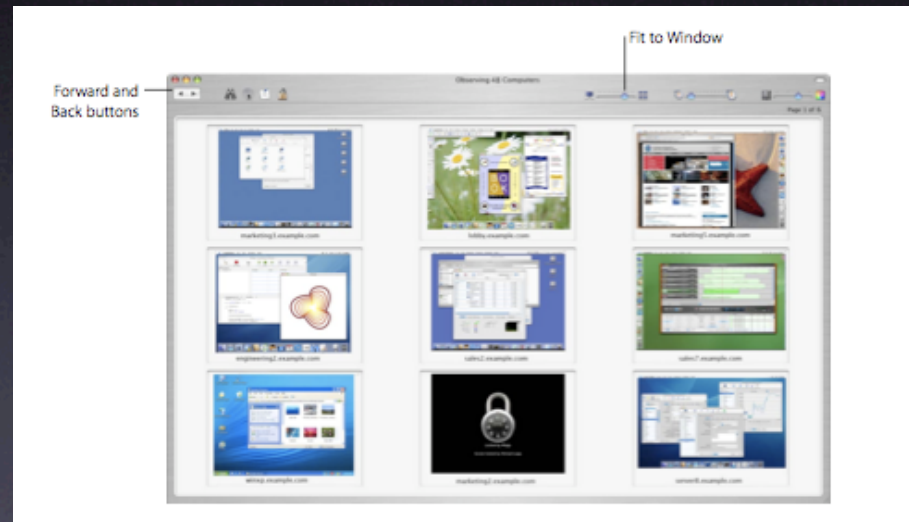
Fit to Window

Forward and Back buttons

Observing All Computers

Page 1 of 5

marketing3.example.com

lobby.example.com

marketing5.example.com

engineering2.example.com

sales2.example.com

sales7.example.com

winxp.example.com

marketing2.example.com

server6.example.com